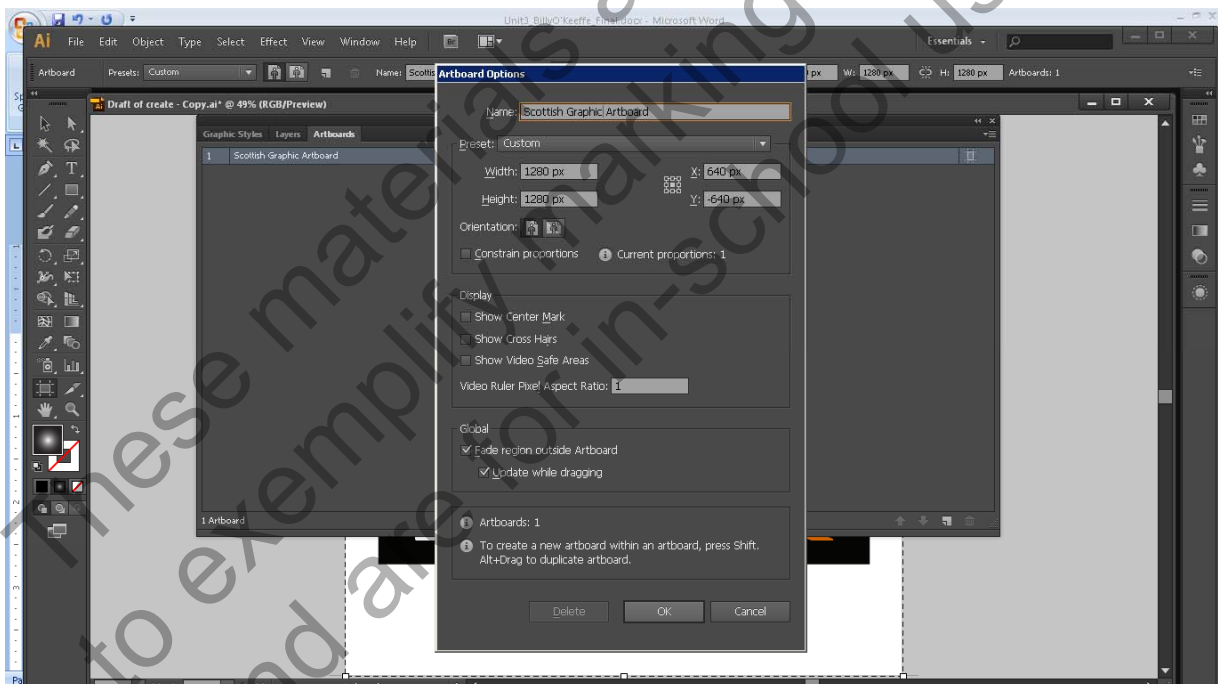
Unit3_BillyO'Keeffe_Final.docx - Microsoft Word

Ai File Edit Object Type Select Effect View Window Help

Essentials

Artboard Presets: Custom Name: Scottis

W: 1280 px H: 1280 px Artboards: 1

Draft of create - Copy.ai* @ 49% (RGB/Preview)

Graphic Styles Layers Artboards

1 Scottish Graphic Artboard

1 Artboard

Artboard Options

Name: Scottish Graphic Artboard

Preset: Custom

Width: 1280 px

Height: 1280 px

X: 640 px

Y: -640 px

Orientation:

Constrain proportions

Current proportions: 1

Display

Show Center Mark

Show Cross Hairs

Show Video Safe Areas

Video Ruler Pixel Aspect Ratio: 1

Global

Fade region outside Artboard

Update while dragging

Artboards: 1

To create a new artboard within an artboard, press Shift. Alt+Drag to duplicate artboard.

Delete OK Cancel

These materials are to exemplify marking and are for in-school use